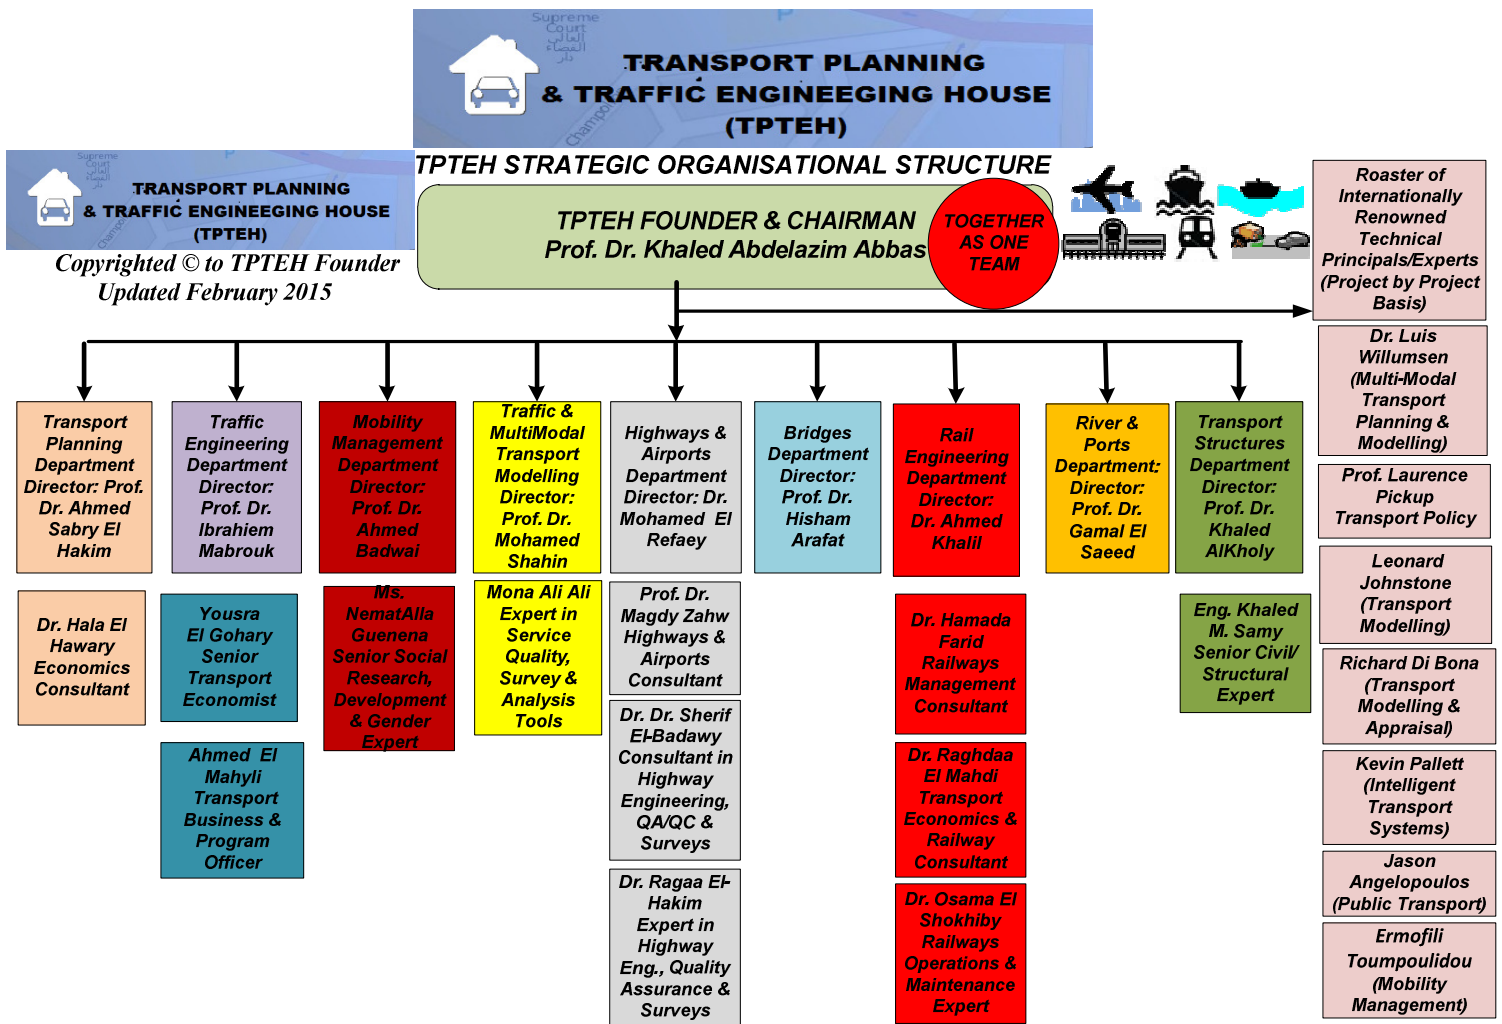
Supreme Court

TRANSPORT PLANNING & TRAFFIC ENGINEEGING HOUSE (TPTEH)

TPTEH STRATEGIC ORGANISATIONAL STRUCTURE

TRANSPORT PLANNING & TRAFFIC ENGINEEGING HOUSE (TPTEH)

Copyrighted © to TPTEH Founder
Updated February 2015

TPTEH FOUNDER & CHAIRMAN
Prof. Dr. Khaled Abdelazim Abbas

TOGETHER AS ONE TEAM

Roaster of Internationally Renowned Technical Principals/Experts (Project by Project Basis)

Dr. Luis Willumsen (Multi-Modal Transport Planning & Modelling)

Prof. Laurence Pickup Transport Policy

Leonard Johnstone (Transport Modelling)

Richard Di Bona (Transport Modelling & Appraisal)

Kevin Pallett (Intelligent Transport Systems)

Jason Angelopoulos (Public Transport)

Ermofili Toumpoulidou (Mobility Management)

Transport Planning Department Director: Prof. Dr. Ahmed Sabry El Hakim

Dr. Hala El Hawary Economics Consultant

Traffic Engineering Department Director: Prof. Dr. Ibrahiem Mabrouk

Yousra El Gohary Senior Transport Economist

Ahmed El Mahyli Transport Business & Program Officer

Mobility Management Department Director: Prof. Dr. Ahmed Badwai

Ms. NematAlla Guenena Senior Social Research, Development & Gender Expert

Traffic & MultiModal Transport Modelling Director: Prof. Dr. Mohamed Shahin

Mona Ali Ali Expert in Service Quality, Survey & Analysis Tools

Highways & Airports Department Director: Dr. Mohamed El Refaey

Prof. Dr. Magdy Zahw Highways & Airports Consultant

Dr. Dr. Sherif El-Badawy Consultant in Highway Engineering, QA/QC & Surveys

Dr. Ragaa El-Hakim Expert in Highway Eng., Quality Assurance & Surveys

Bridges Department Director: Prof. Dr. Hisham Arafat

Rail Engineering Department Director: Dr. Ahmed Khalil

Dr. Hamada Farid Railways Management Consultant

Dr. Raghdaa El Mahdi Transport Economics & Railway Consultant

Dr. Osama El Shokhiby Railways Operations & Maintenance Expert

River & Ports Department: Director: Prof. Dr. Gamal El Saeed

Transport Structures Department Director: Prof. Dr. Khaled AlKholy

Eng. Khaled M. Samy Senior Civil/ Structural Expert